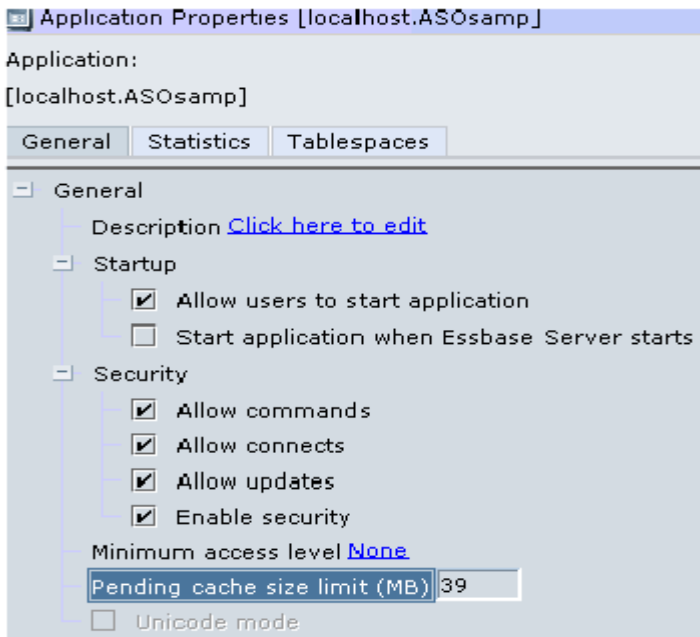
Application Properties [localhost.ASOsamp]

Application:

[localhost.ASOsamp]

General | Statistics | Tablespaces

General

Description Click here to edit

Startup

Allow users to start application

Start application when Essbase Server starts

Security

Allow commands

Allow connects

Allow updates

Enable security

Minimum access level None

Pending cache size limit (MB) 39

Unicode mode